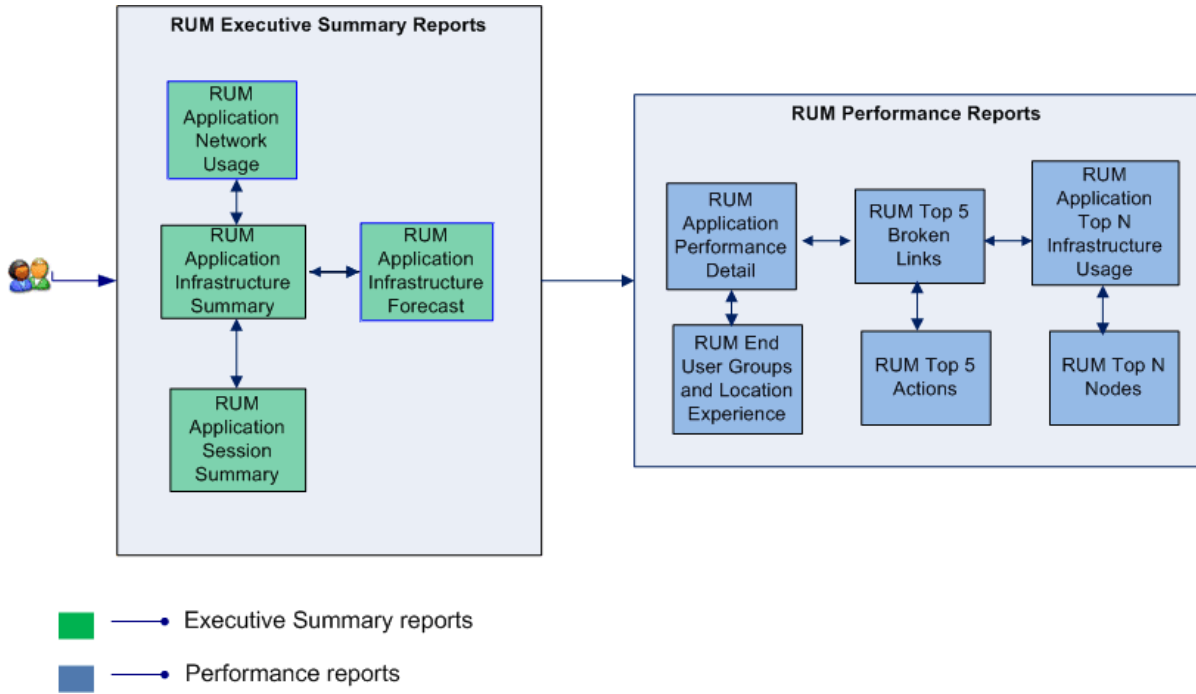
RUM Executive Summary Reports

RUM Application Network Usage

RUM Application Infrastructure Summary

RUM Application Infrastructure Forecast

RUM Application Session Summary

RUM Performance Reports

RUM Application Performance Detail

RUM Top 5 Broken Links

RUM Application Top N Infrastructure Usage

RUM End User Groups and Location Experience

RUM Top 5 Actions

RUM Top N Nodes

Executive Summary reports

Performance reports